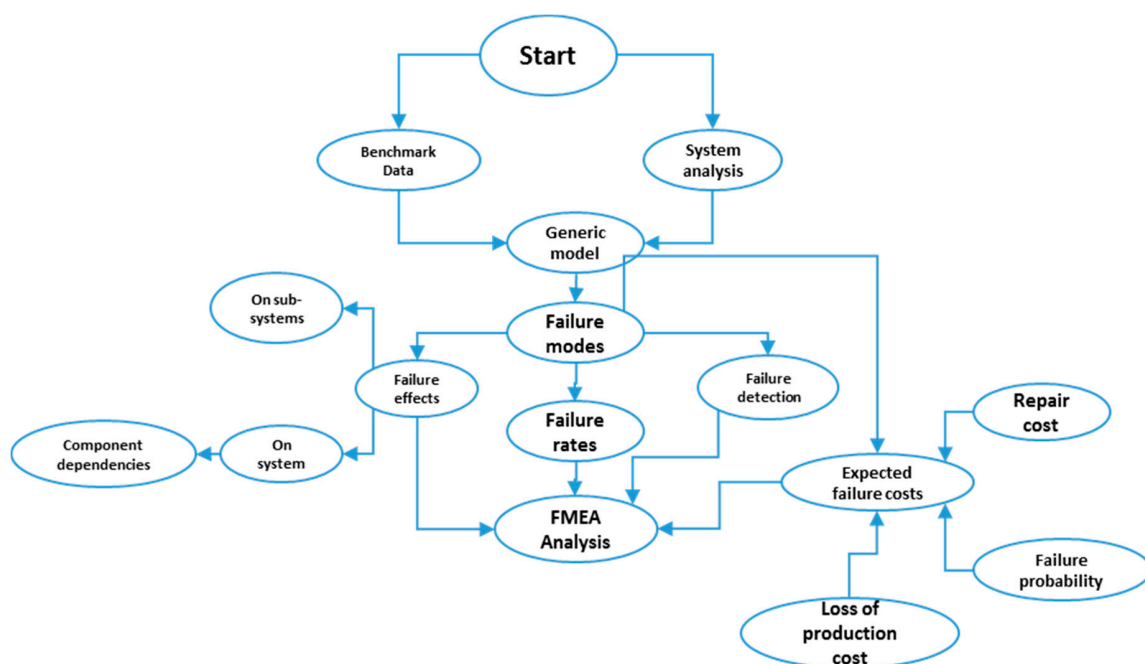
Start

Benchmark Data

System analysis

Generic model

On sub-systems

Failure modes

Failure effects

Failure rates

Failure detection

Repair cost

Component dependencies

On system

Expected failure costs

FMEA Analysis

Failure probability

Loss of production cost